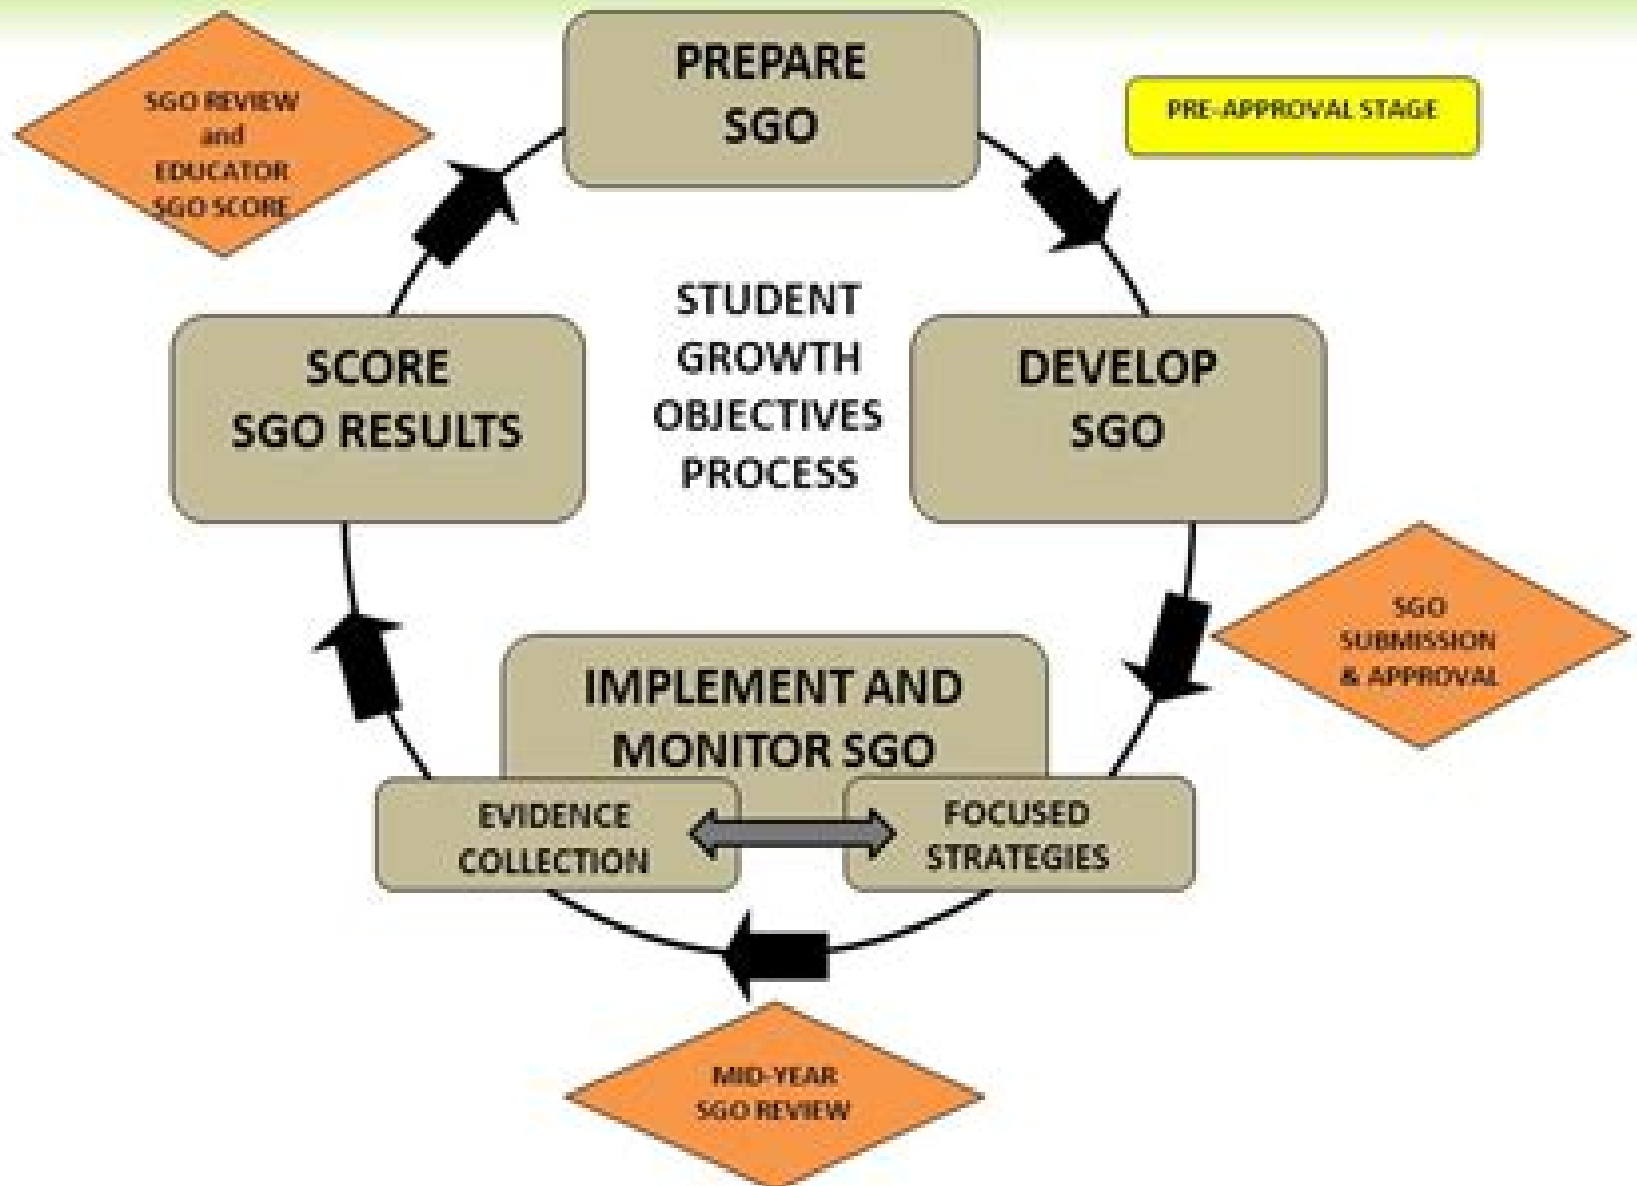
SGO REVIEW and EDUCATOR SGO SCORE

PREPARE SGO

PRE-APPROVAL STAGE

STUDENT GROWTH OBJECTIVES PROCESS

SCORE SGO RESULTS

DEVELOP SGO

SGO SUBMISSION & APPROVAL

IMPLEMENT AND MONITOR SGO

EVIDENCE COLLECTION

FOCUSED STRATEGIES

MID-YEAR SGO REVIEW